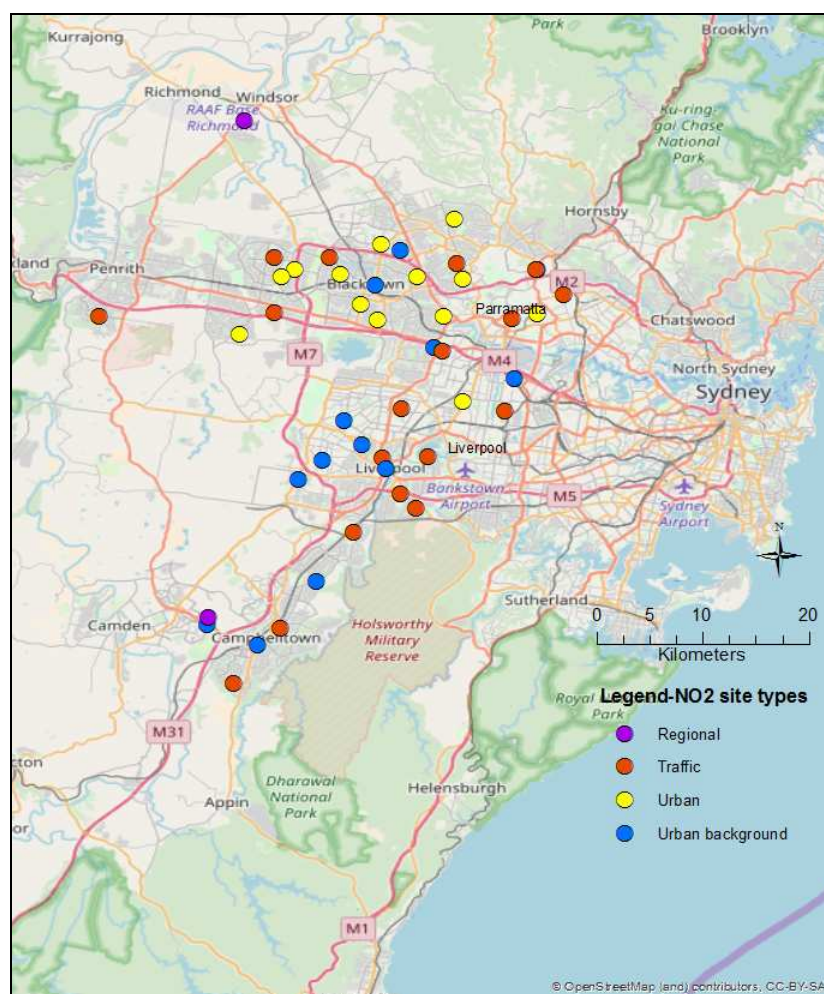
Kurrajong
Park
Brooklyn
Richmond
Windsor
RAAF Base Richmond
Ku-ring-gai Chase National Park
Hornsby
lland
Penrith
Blacktown
M2
Parramatta
Chatswood
M7
M4
North Sydney
Sydney
Liverpool
Bankstown Airport
M5
Sydney Airport
N
Sutherland
0
5
10
20
Kilometers
Camden
Campbelltown
Holsworthy Military Reserve
Royal Park
Legend-NO2 site types
Regional
Traffic
Urban
Urban background
M31
cton
Dharawal National Park
Appin
Helensburgh
or
M1
© OpenStreetMap (and) contributors, CC-BY-SA